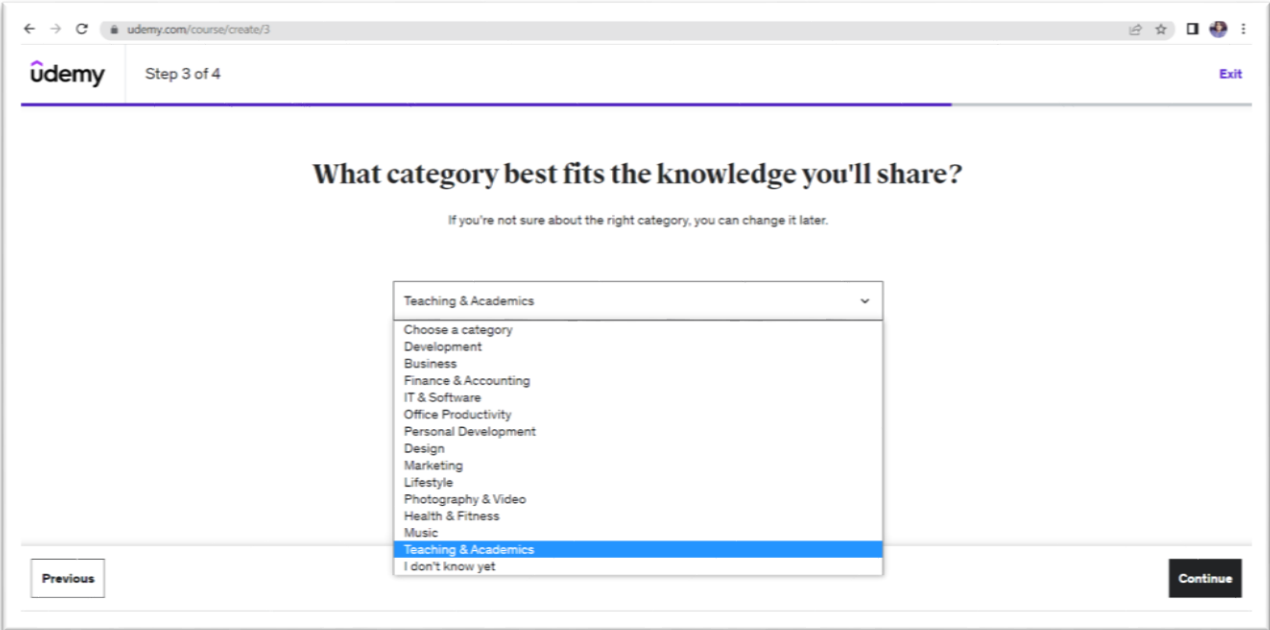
udemy.com/course/create/3

udemy

Step 3 of 4

Exit

What category best fits the knowledge you'll share?

If you're not sure about the right category, you can change it later.

Teaching & Academics

Choose a category
Development
Business
Finance & Accounting
IT & Software
Office Productivity
Personal Development
Design
Marketing
Lifestyle
Photography & Video
Health & Fitness
Music
Teaching & Academics
I don't know yet

Previous

Continue